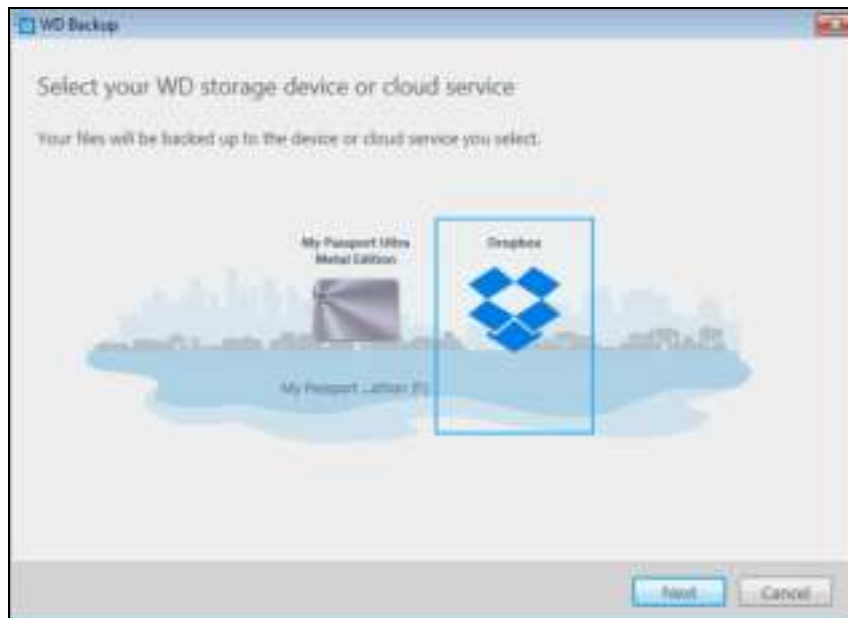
WD Backup

Select your WD storage device or cloud service

Your files will be backed up to the device or cloud service you select.

My Passport Ultra Metal Edition

Dropbox

My Passport ...ition (E:)

Next

Cancel